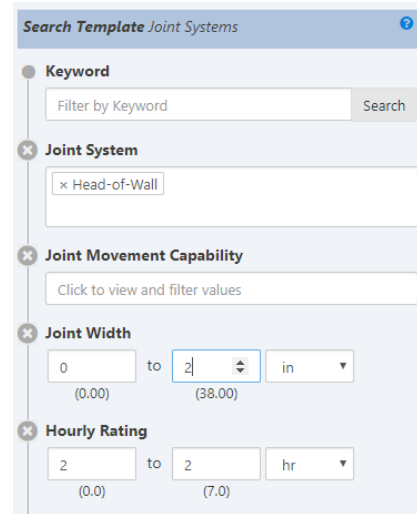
Search Template Joint Systems

Keyword

Filter by Keyword

Search

Joint System

× Head-of-Wall

Joint Movement Capability

Click to view and filter values

Joint Width

0 to 2 in

(0.00) (38.00)

Hourly Rating

2 to 2 hr

(0.0) (7.0)